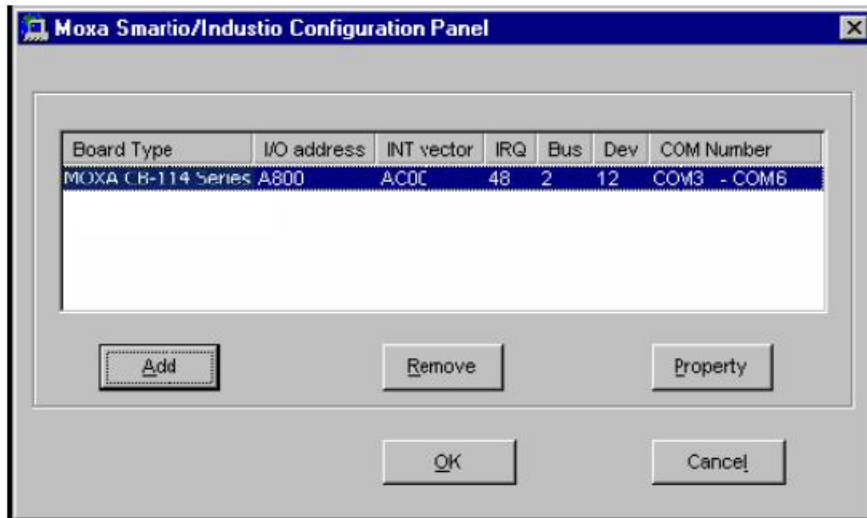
Moxa Smartio/Industio Configuration Panel

| Board Type | I/O address | INT vector | IRQ | Bus | Dev | COM Number |
|---|---|---|---|---|---|---|
| MOXA CB-114 Series | A800 | AC00 | 48 | 2 | 12 | COM3 - COM6 |

Add

Remove

Property

OK

Cancel